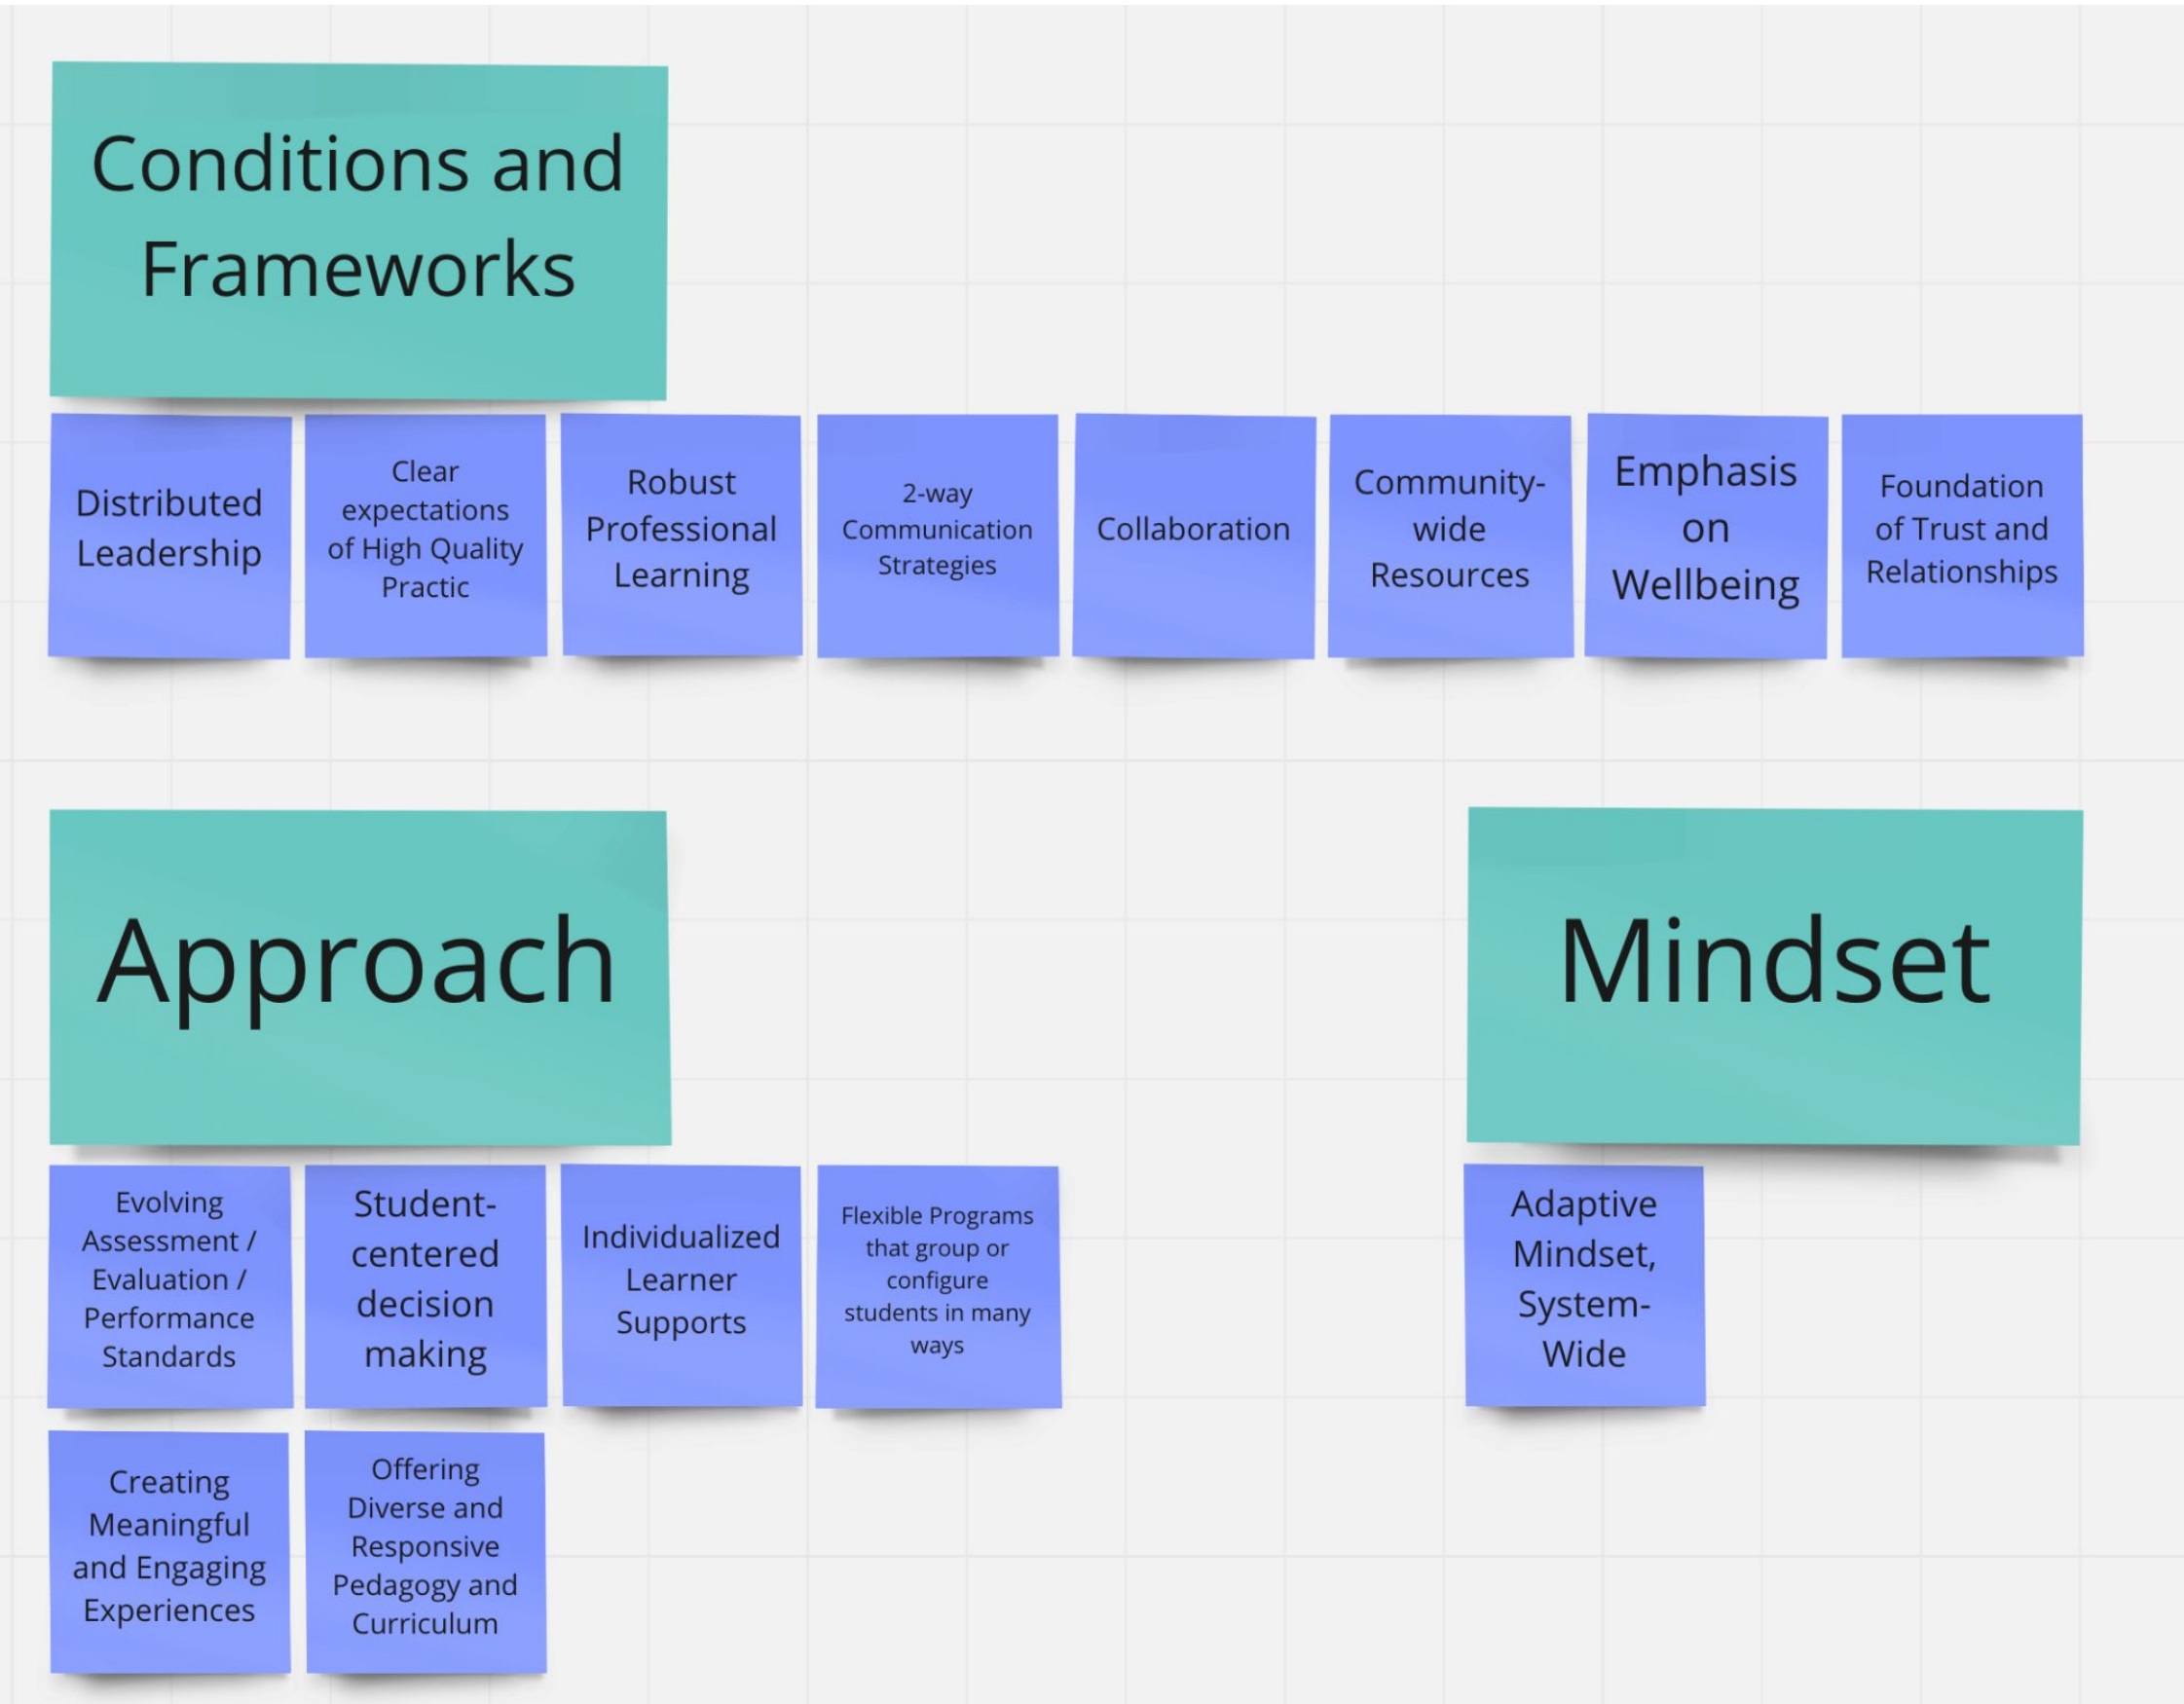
Conditions and Frameworks

Distributed Leadership

Clear expectations of High Quality Practic

Robust Professional Learning

2-way Communication Strategies

Collaboration

Community-wide Resources

Emphasis on Wellbeing

Foundation of Trust and Relationships

Approach

Evolving Assessment / Evaluation / Performance Standards

Student-centered decision making

Individualized Learner Supports

Flexible Programs that group or configure students in many ways

Creating Meaningful and Engaging Experiences

Offering Diverse and Responsive Pedagogy and Curriculum

Mindset

Adaptive Mindset, System-Wide